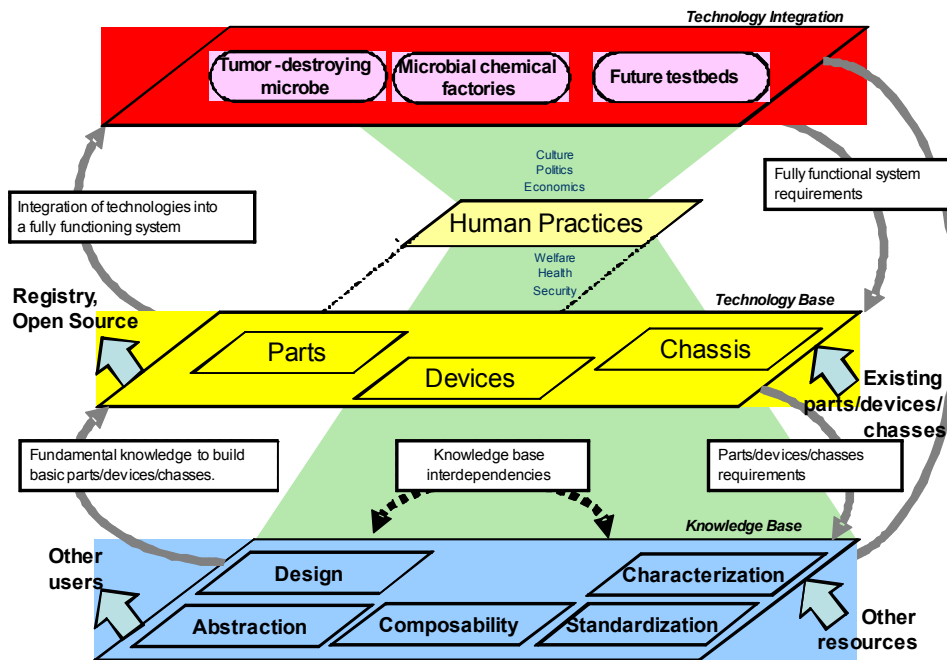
Technology Integration

Tumor-destroying microbe

Microbial chemical factories

Future testbeds

Culture
Politics
Economics

Fully functional system requirements

Integration of technologies into a fully functioning system

Human Practices

Welfare
Health
Security

Registry, Open Source

Technology Base

Parts

Devices

Chassis

Existing parts/devices/chasses

Fundamental knowledge to build basic parts/devices/chasses.

Knowledge base interdependencies

Parts/devices/chasses requirements

Knowledge Base

Other users

Design

Characterization

Abstraction

Composability

Standardization

Other resources